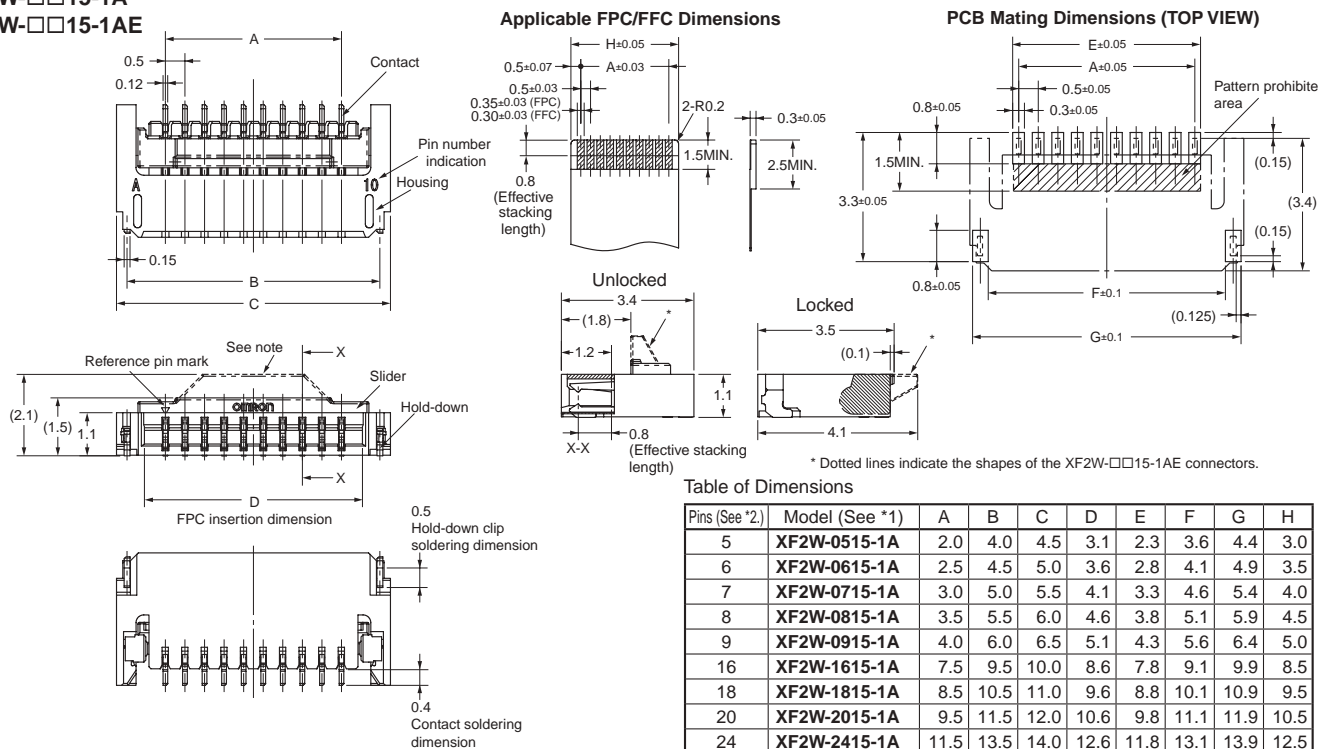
W-□□15-1A
W-□□15-1AE

A
0.5
0.12
Contact
Pin number indication
A
10
Housing
0.15
B
C

Applicable FPC/FFC Dimensions
H±0.05
0.5±0.07
A±0.03
0.5±0.03
0.35±0.03 (FPC)
0.30±0.03 (FFC)
2-R0.2
0.3±0.05
0.8
(Effective stacking length)
1.5MIN.
2.5MIN.

PCB Mating Dimensions (TOP VIEW)
E±0.05
A±0.05
0.5±0.05
0.3±0.05
0.8±0.05
Pattern prohibite area
1.5MIN.
(0.15)
3.3±0.05
(3.4)
(0.15)
0.8±0.05
F±0.1
(0.125)
G±0.1

Unlocked
3.4
(1.8)
*
1.2
1.1
X-X
0.8
(Effective stacking length)

Locked
3.5
(0.1)
*
4.1

See note
X
Reference pin mark
Slider
omron
Hold-down
(2.1)
(1.5)
1.1
X
D
FPC insertion dimension

0.5
Hold-down clip soldering dimension
0.4
Contact soldering dimension

* Dotted lines indicate the shapes of the XF2W-□□15-1AE connectors.

Table of Dimensions

| Pins (See *2.) | Model (See *1) | A | B | C | D | E | F | G | H |
|---|---|---|---|---|---|---|---|---|---|
| 5 | XF2W-0515-1A | 2.0 | 4.0 | 4.5 | 3.1 | 2.3 | 3.6 | 4.4 | 3.0 |
| 6 | XF2W-0615-1A | 2.5 | 4.5 | 5.0 | 3.6 | 2.8 | 4.1 | 4.9 | 3.5 |
| 7 | XF2W-0715-1A | 3.0 | 5.0 | 5.5 | 4.1 | 3.3 | 4.6 | 5.4 | 4.0 |
| 8 | XF2W-0815-1A | 3.5 | 5.5 | 6.0 | 4.6 | 3.8 | 5.1 | 5.9 | 4.5 |
| 9 | XF2W-0915-1A | 4.0 | 6.0 | 6.5 | 5.1 | 4.3 | 5.6 | 6.4 | 5.0 |
| 16 | XF2W-1615-1A | 7.5 | 9.5 | 10.0 | 8.6 | 7.8 | 9.1 | 9.9 | 8.5 |
| 18 | XF2W-1815-1A | 8.5 | 10.5 | 11.0 | 9.6 | 8.8 | 10.1 | 10.9 | 9.5 |
| 20 | XF2W-2015-1A | 9.5 | 11.5 | 12.0 | 10.6 | 9.8 | 11.1 | 11.9 | 10.5 |
| 24 | XF2W-2415-1A | 11.5 | 13.5 | 14.0 | 12.6 | 11.8 | 13.1 | 13.9 | 12.5 |